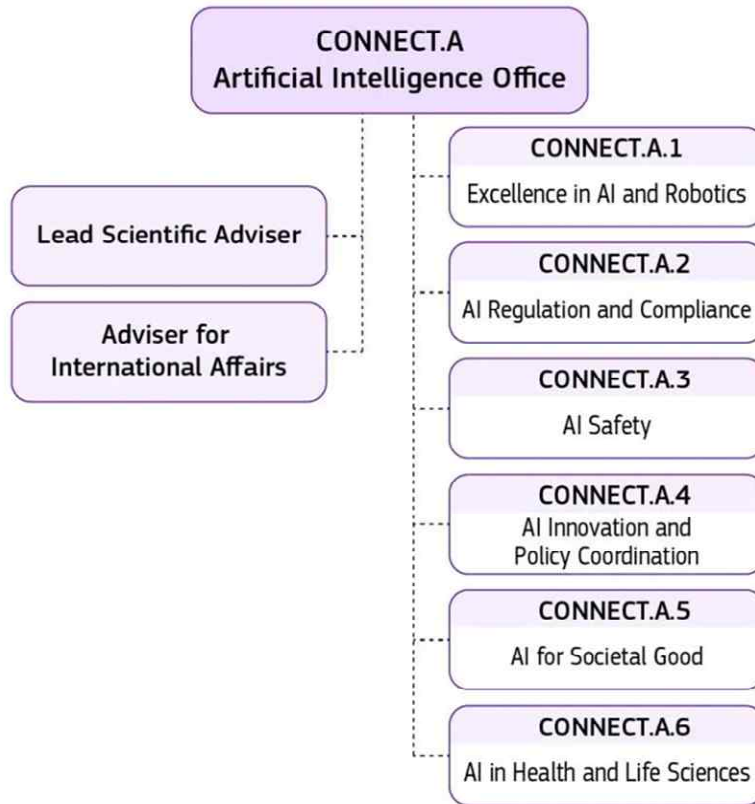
CONNECT.A
Artificial Intelligence Office

Lead Scientific Adviser

Adviser for International Affairs

CONNECT.A.1
Excellence in AI and Robotics

CONNECT.A.2
AI Regulation and Compliance

CONNECT.A.3
AI Safety

CONNECT.A.4
AI Innovation and Policy Coordination

CONNECT.A.5
AI for Societal Good

CONNECT.A.6
AI in Health and Life Sciences